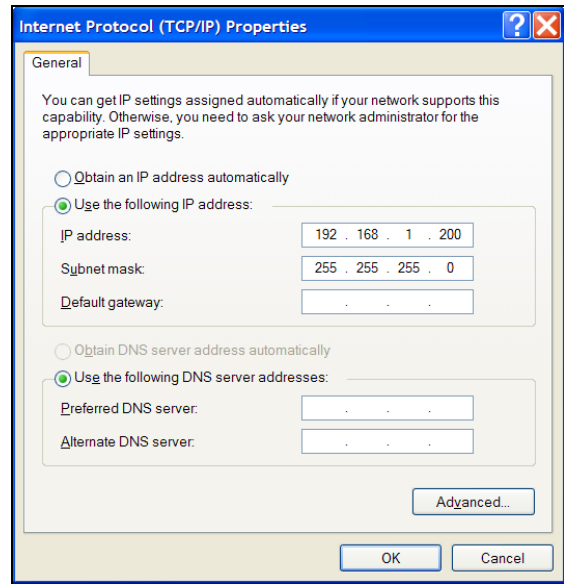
Internet Protocol (TCP/IP) Properties

?

General

You can get IP settings assigned automatically if your network supports this capability. Otherwise, you need to ask your network administrator for the appropriate IP settings.

Obtain an IP address automatically

Use the following IP address:

| IP address: | 192 . 168 . 1 . 200 |
|---|---|
| Subnet mask: | 255 . 255 . 255 . 0 |
| Default gateway: | . . . |

Obtain DNS server address automatically

Use the following DNS server addresses:

| Preferred DNS server: | . . . |
|---|---|
| Alternate DNS server: | . . . |

Advanced...

OK

Cancel